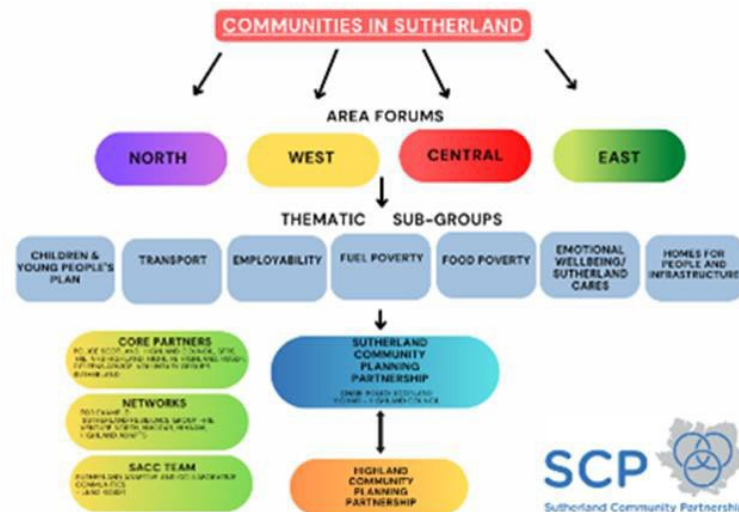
COMMUNITIES IN SUTHERLAND

AREA FORUMS

NORTH

WEST

CENTRAL

EAST

THEMATIC SUB-GROUPS

CHILDREN & YOUNG PEOPLE'S PLAN

TRANSPORT

EMPLOYABILITY

FUEL POVERTY

FOOD POVERTY

EMOTIONAL WELLBEING/ SUTHERLAND CARES

HOMES FOR PEOPLE AND INFRASTRUCTURE

CORE PARTNERS

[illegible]

NETWORKS

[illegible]

SACC TEAM

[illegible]

SUTHERLAND COMMUNITY PLANNING PARTNERSHIP

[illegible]

HIGHLAND COMMUNITY PLANNING PARTNERSHIP

SCP

Sutherland Community Partnership